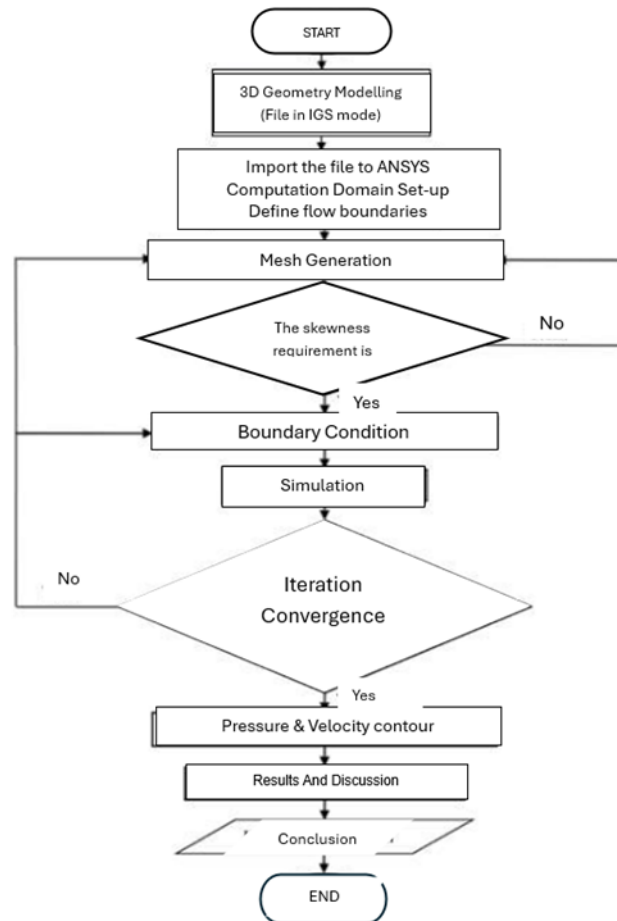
START

3D Geometry Modelling
(File in IGS mode)

Import the file to ANSYS
Computation Domain Set-up
Define flow boundaries

Mesh Generation

The skewness requirement is

No

Yes

Boundary Condition

Simulation

No

Iteration Convergence

Yes

Pressure & Velocity contour

Results And Discussion

Conclusion

END